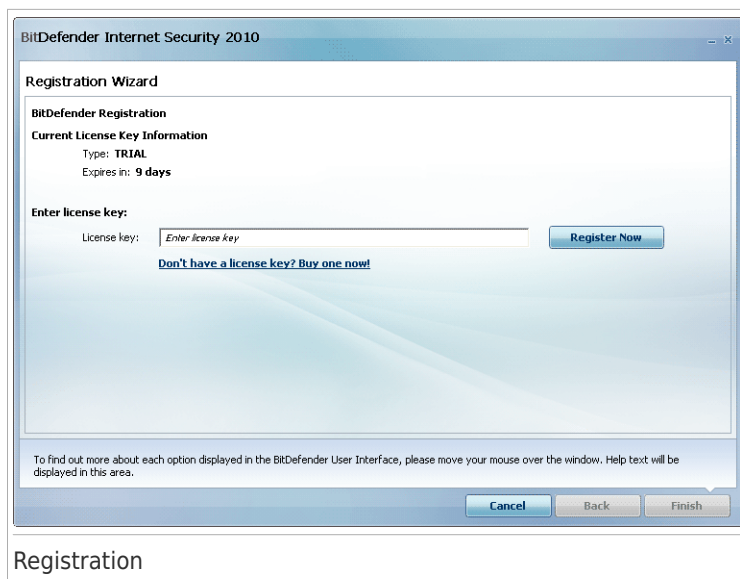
BitDefender Internet Security 2010

Registration Wizard

BitDefender Registration

Current License Key Information

Type: TRIAL

Expires in: 9 days

Enter license key:

License key: Enter license key

Register Now

Don't have a license key? Buy one now!

To find out more about each option displayed in the BitDefender User Interface, please move your mouse over the window. Help text will be displayed in this area.

Cancel Back Finish

Registration